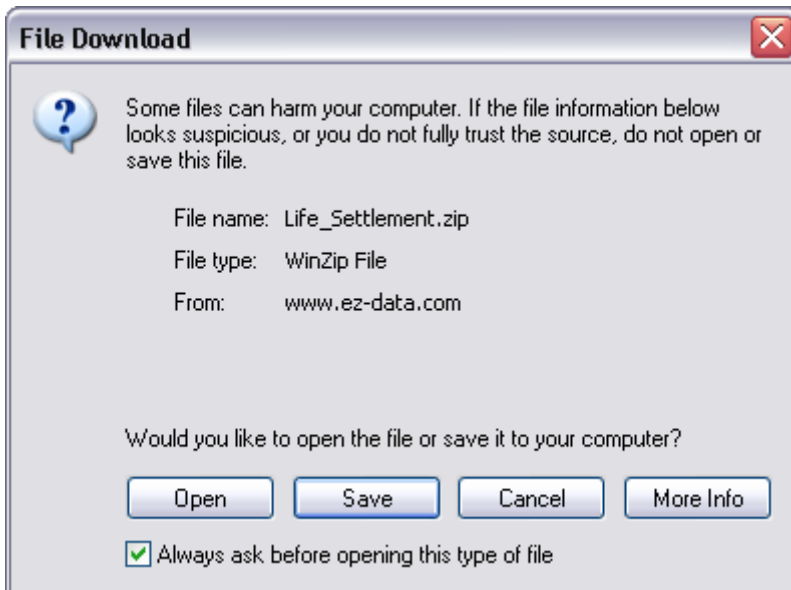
File Download

Some files can harm your computer. If the file information below looks suspicious, or you do not fully trust the source, do not open or save this file.

File name: Life_Settlement.zip

File type: WinZip File

From: www.ez-data.com

Would you like to open the file or save it to your computer?

Open

Save

Cancel

More Info

Always ask before opening this type of file